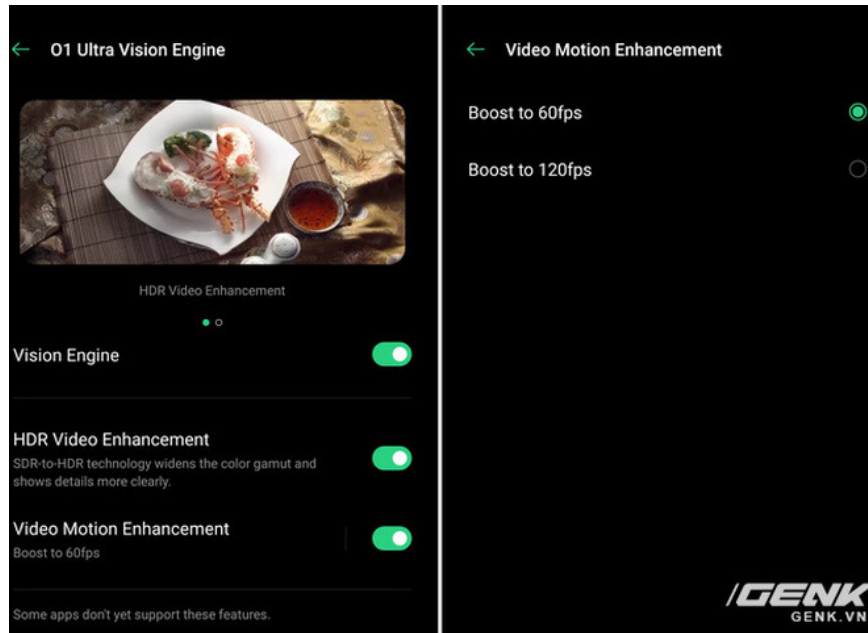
← O1 Ultra Vision Engine

HDR Video Enhancement

Vision Engine

HDR Video Enhancement
SDR-to-HDR technology widens the color gamut and shows details more clearly.

Video Motion Enhancement
Boost to 60fps

Some apps don't yet support these features.

← Video Motion Enhancement

Boost to 60fps

Boost to 120fps

GENK
GENK.VN